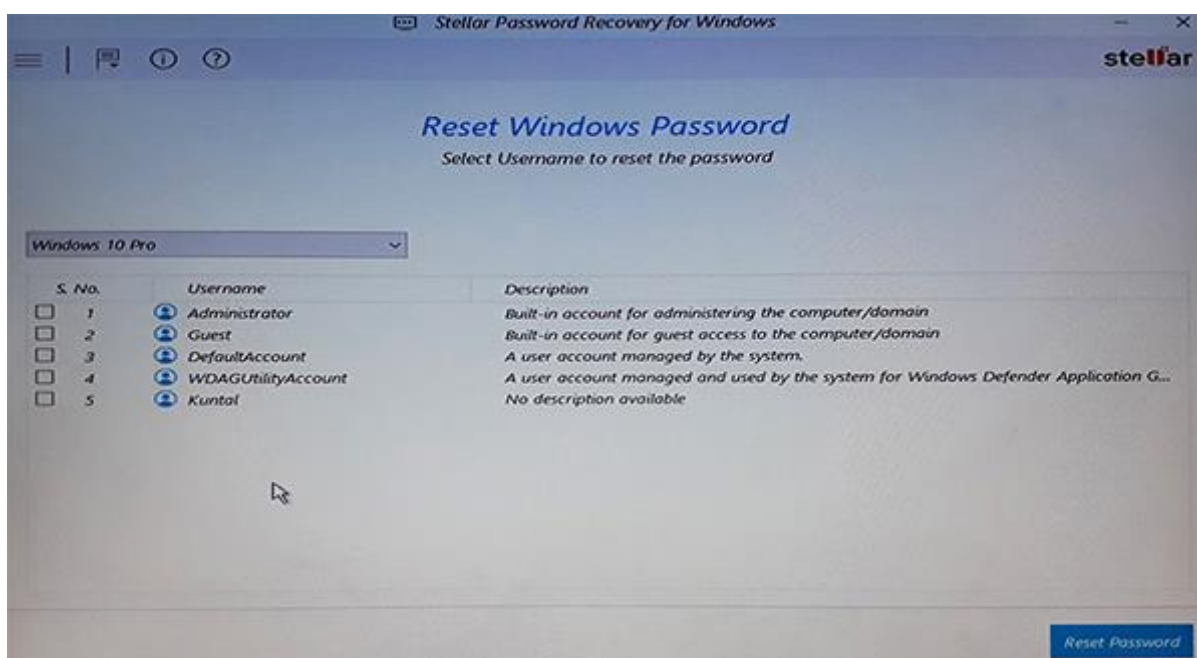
Stellar Password Recovery for Windows

stellar

Reset Windows Password

Select Username to reset the password

Windows 10 Pro

| S. No. | Username | Description |
|---|---|---|
| 1 | Administrator | Built-in account for administering the computer/domain |
| 2 | Guest | Built-in account for guest access to the computer/domain |
| 3 | DefaultAccount | A user account managed by the system. |
| 4 | WDAGUtilityAccount | A user account managed and used by the system for Windows Defender Application G... |
| 5 | Kuntal | No description available |

Reset Password